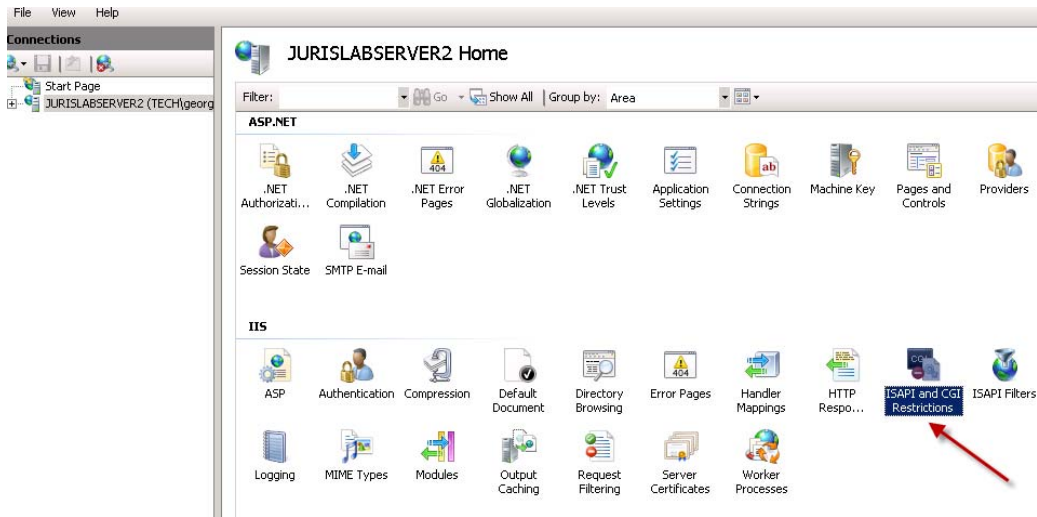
File View Help

Connections

Start Page
JURISLABSERVER2 (TECH\georg

JURISLABSERVER2 Home

Filter: Go Show All | Group by: Area

ASP.NET

.NET Authorizati...
.NET Compilation
.NET Error Pages
.NET Globalization
.NET Trust Levels
Application Settings
Connection Strings
Machine Key
Pages and Controls
Providers
Session State
SMTP E-mail

IIS

ASP
Authentication
Compression
Default Document
Directory Browsing
Error Pages
Handler Mappings
HTTP Respo...
ISAPI and CGI Restrictions
ISAPI Filters
Logging
MIME Types
Modules
Output Caching
Request Filtering
Server Certificates
Worker Processes